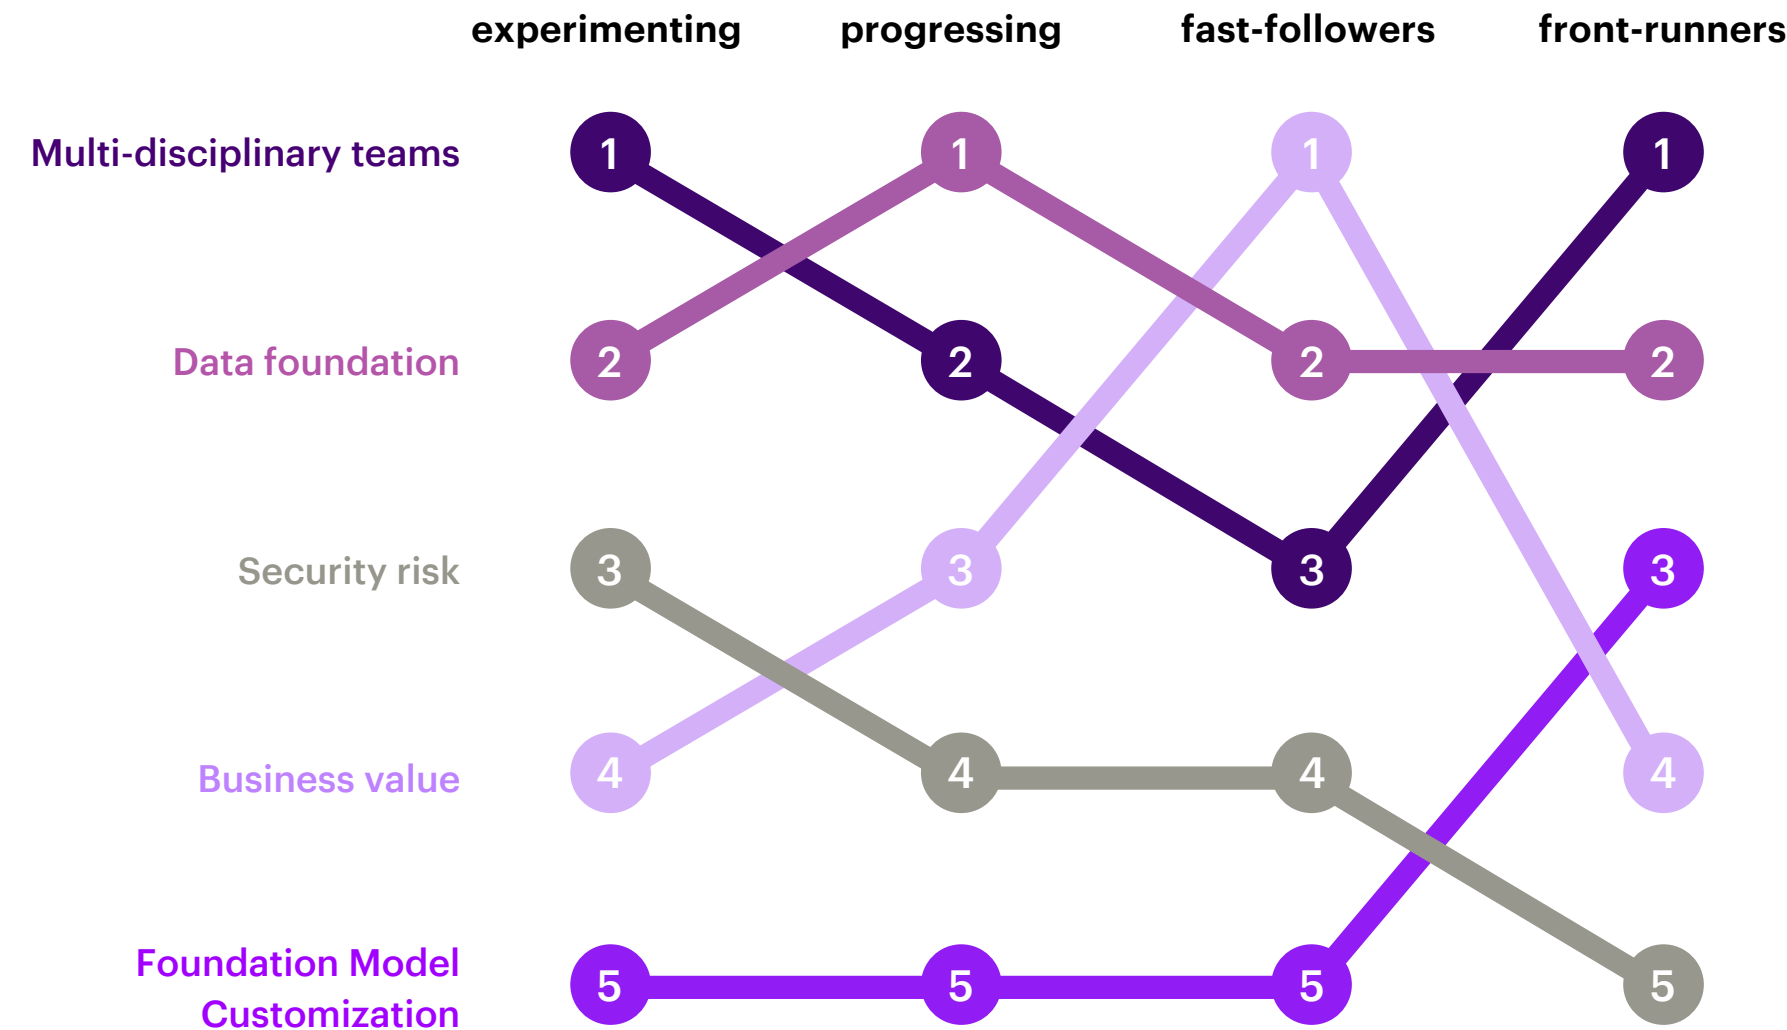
| | experimenting | progressing | fast-followers | front-runners |
|---|---|---|---|---|
| Multi-disciplinary teams | 1 | 1 | 1 | 1 |
| Data foundation | 2 | 2 | 2 | 2 |
| Security risk | 3 | 3 | 3 | 3 |
| Business value | 4 | 4 | 4 | 4 |
| Foundation Model Customization | 5 | 5 | 5 | 5 |